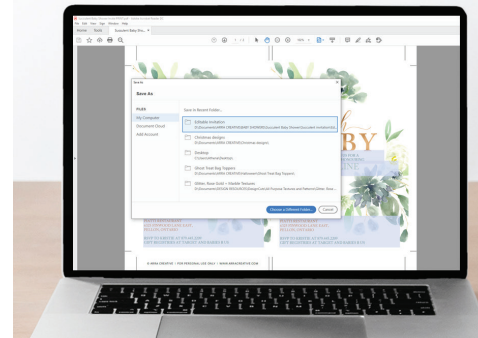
File Edit View Window Help
Home Tools Succulent Baby Sho... ×
1 / 2
50%

Save As
Save As
PLACES
My Computer
Document Cloud
Add Account
Save in Recent Folder...
Editable Invitation
D:\Documents\ANNA CREATIVE\BABY SHOWERS\Succulent Baby Shower\Succulent Invitation\Ed...
Christmas designs
D:\Documents\ANNA CREATIVE\Christmas designs
Desktop
C:\Users\Home\Desktop
Ghost Treat Bag Toppers
D:\Documents\ANNA CREATIVE\Halloween\Ghost Treat Bag Toppers
Glitter, Rose Gold + Marble Textures
D:\Documents\DESIGN RESOURCES\Design\Cre8\Furniture Textures and Patterns\Glitter, Rose ...
Choose a Different Folder...
Cancel

BY
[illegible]
RSVP TO KRISTIE AT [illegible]
GIFT REGISTERED AT TARGET AND AMAZON.COM
© ANNA CREATIVE | FOR PERSONAL USE ONLY | WWW.ANNACREATIVE.COM